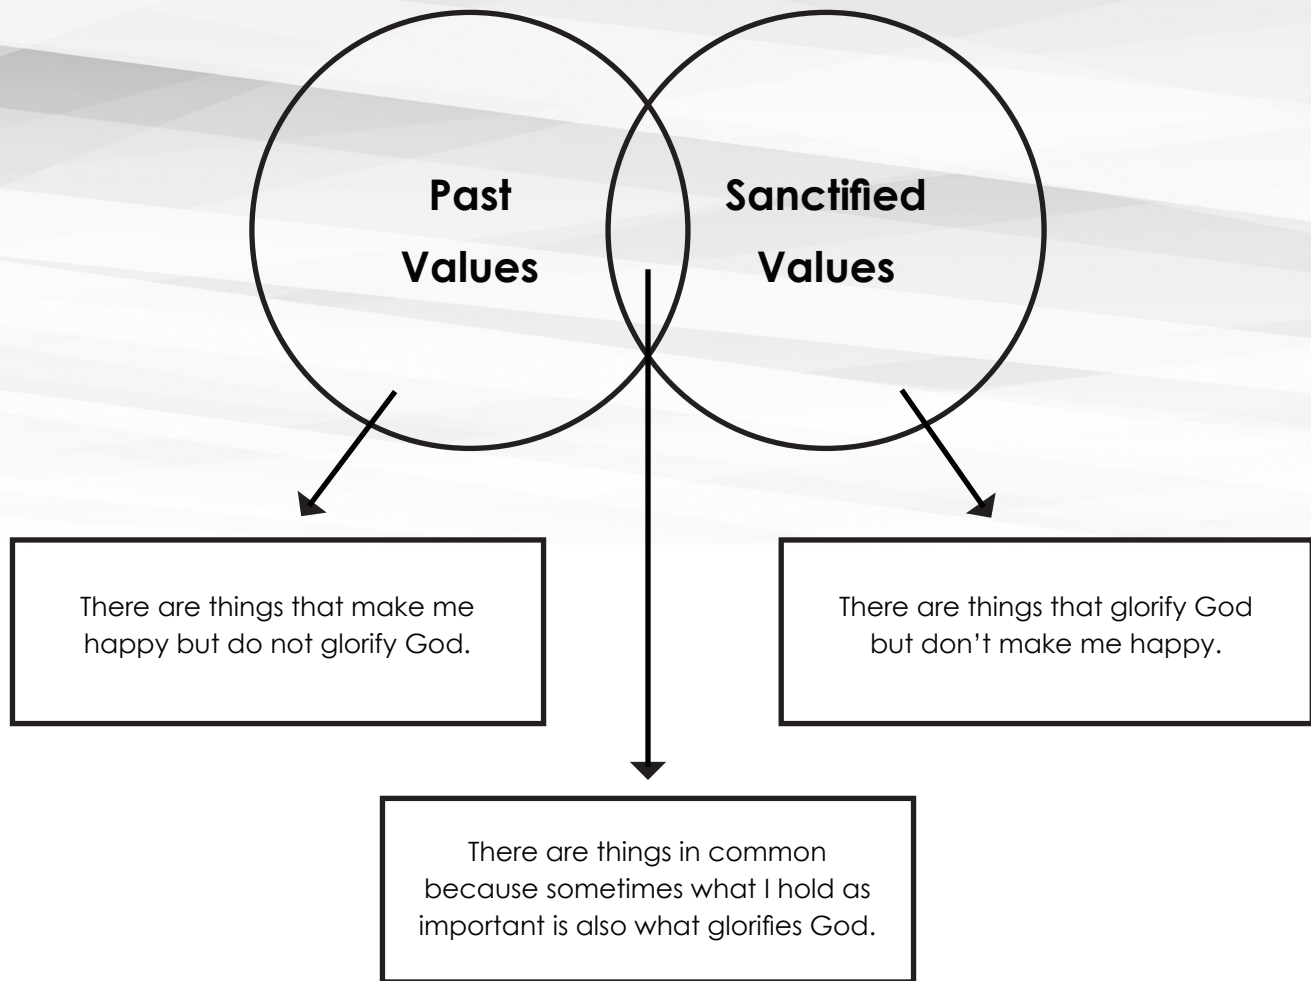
Past Values

Sanctified Values

There are things that make me happy but do not glorify God.

There are things that glorify God but don’t make me happy.

There are things in common because sometimes what I hold as important is also what glorifies God.